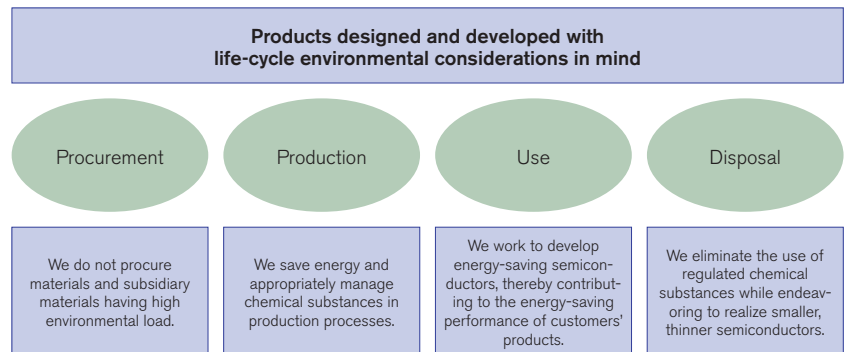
Products designed and developed with life-cycle environmental considerations in mind

Procurement

Production

Use

Disposal

We do not procure materials and subsidiary materials having high environmental load.

We save energy and appropriately manage chemical substances in production processes.

We work to develop energy-saving semiconductors, thereby contributing to the energy-saving performance of customers' products.

We eliminate the use of regulated chemical substances while endeavoring to realize smaller, thinner semiconductors.